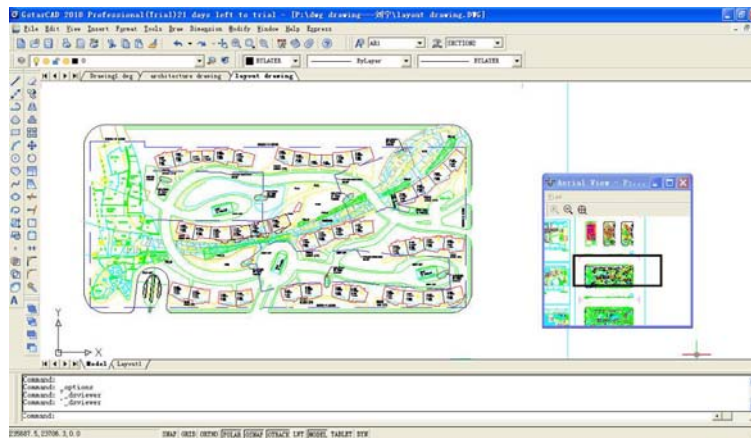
GstarCAD 2010 Professional(Trial)21 days left to trial - [F:\dwg drawing---图\layout drawing.DWG]

File Edit View Insert Format Tools Draw Dimension Modify Window Help Express

ARI SECTIONS

0 BYLAYER ByLayer BYLAYER

Drawing1.dwg architecture drawing layout drawing

Aerial View - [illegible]

View

Y

X

Model Layout1

Command:
Command: _options
Command: _dsviewer
Command: _dsviewer

Command:

25887.5, 23706.3, 0.0 SNAP GRID ORTHO POLAR OSNAP OTRACK LWT MODEL TABLET DYN